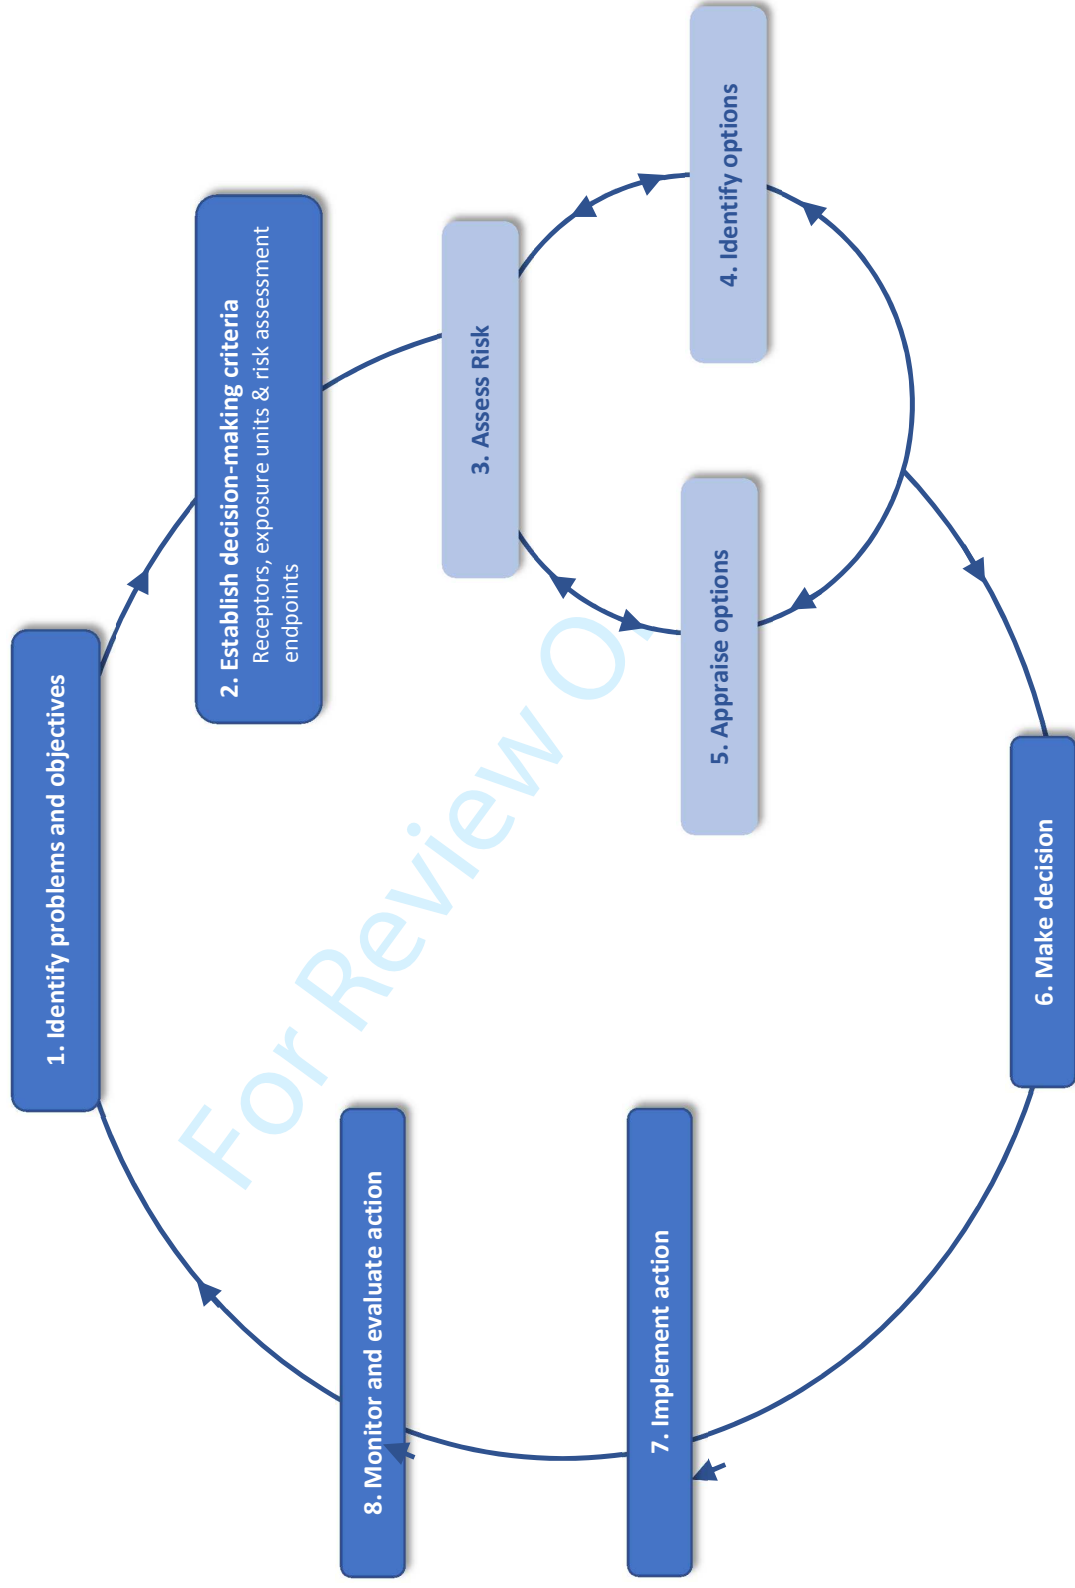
1. Identify problems and objectives

2. Establish decision-making criteria
Receptors, exposure units & risk assessment endpoints

3. Assess Risk

4. Identify options

5. Appraise options

6. Make decision

7. Implement action

8. Monitor and evaluate action

For Review O